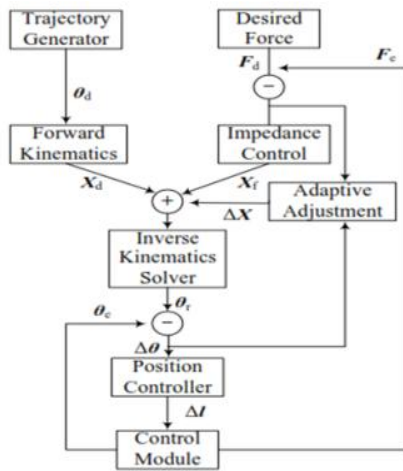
Trajectory Generator

Desired Force

$\boldsymbol{\theta}_\mathrm{d}$

$\boldsymbol{F}_\mathrm{d}$

$\boldsymbol{F}_\mathrm{e}$

$-$

Forward Kinematics

Impedance Control

$\boldsymbol{X}_\mathrm{d}$

$\boldsymbol{X}_\mathrm{f}$

$+$

Adaptive Adjustment

$\Delta\boldsymbol{X}$

Inverse Kinematics Solver

$\boldsymbol{\theta}_\mathrm{e}$

$\boldsymbol{\theta}_\mathrm{r}$

$-$

$\Delta\boldsymbol{\theta}$

Position Controller

$\Delta\boldsymbol{l}$

Control Module